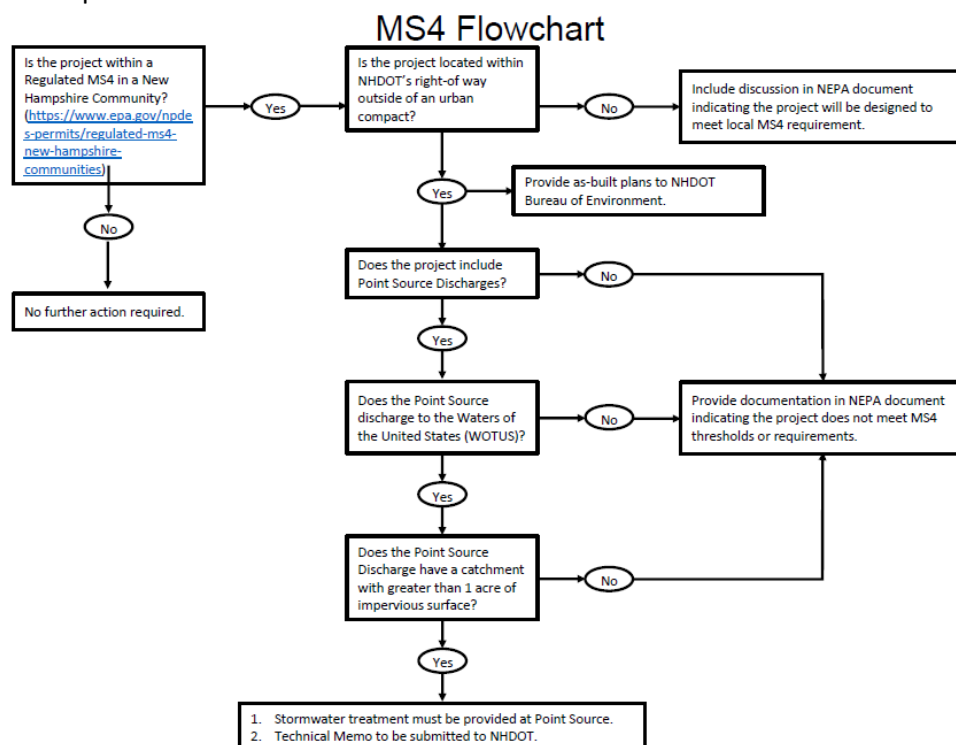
MS4 Flowchart

Is the project within a Regulated MS4 in a New Hampshire Community? (https://www.epa.gov/npdes-permits/regulated-ms4-new-hampshire-communities)

Yes

No

No further action required.

Is the project located within NHDOT's right-of way outside of an urban compact?

No

Include discussion in NEPA document indicating the project will be designed to meet local MS4 requirement.

Yes

Provide as-built plans to NHDOT Bureau of Environment.

Does the project include Point Source Discharges?

No

Yes

Does the Point Source discharge to the Waters of the United States (WOTUS)?

No

Provide documentation in NEPA document indicating the project does not meet MS4 thresholds or requirements.

Yes

Does the Point Source Discharge have a catchment with greater than 1 acre of impervious surface?

No

Yes

1. Stormwater treatment must be provided at Point Source.
2. Technical Memo to be submitted to NHDOT.